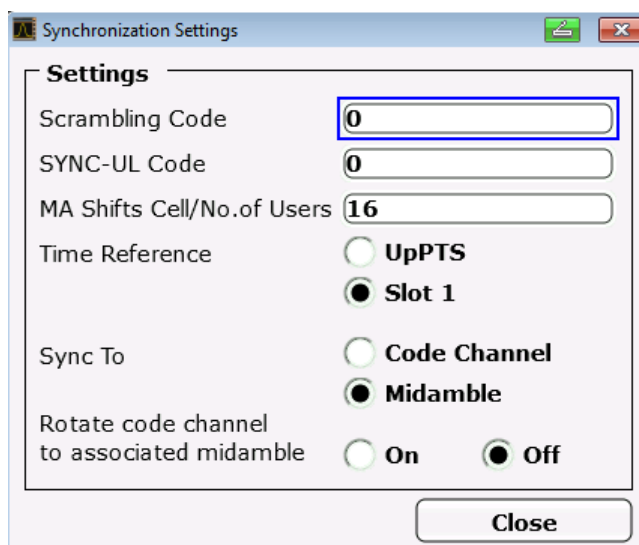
Synchronization Settings

Settings

Scrambling Code 0

SYNC-UL Code 0

MA Shifts Cell/No.of Users 16

Time Reference UpPTS Slot 1

Sync To Code Channel Midamble

Rotate code channel to associated midamble On Off

Close